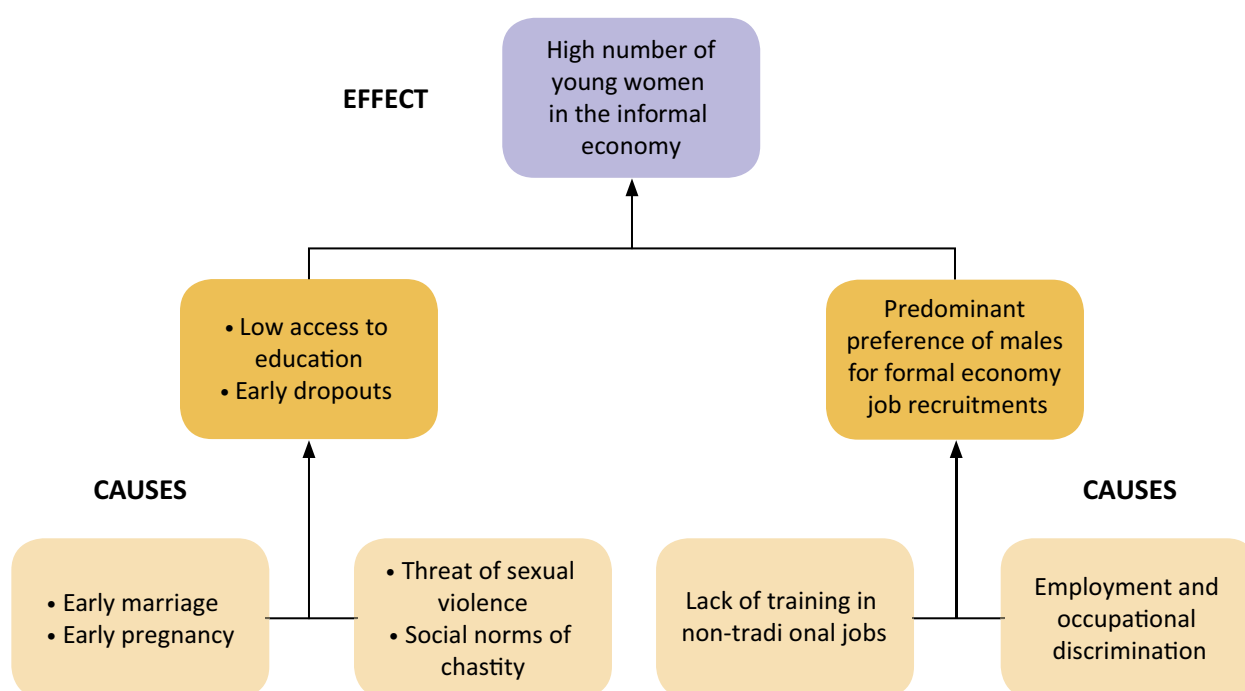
EFFECT

High number of young women in the informal economy

• Low access to education
• Early dropouts

Predominant preference of males for formal economy job recruitments

CAUSES

CAUSES

• Early marriage
• Early pregnancy

• Threat of sexual violence
• Social norms of chastity

Lack of training in non-tradi onal jobs

Employment and occupational discrimination